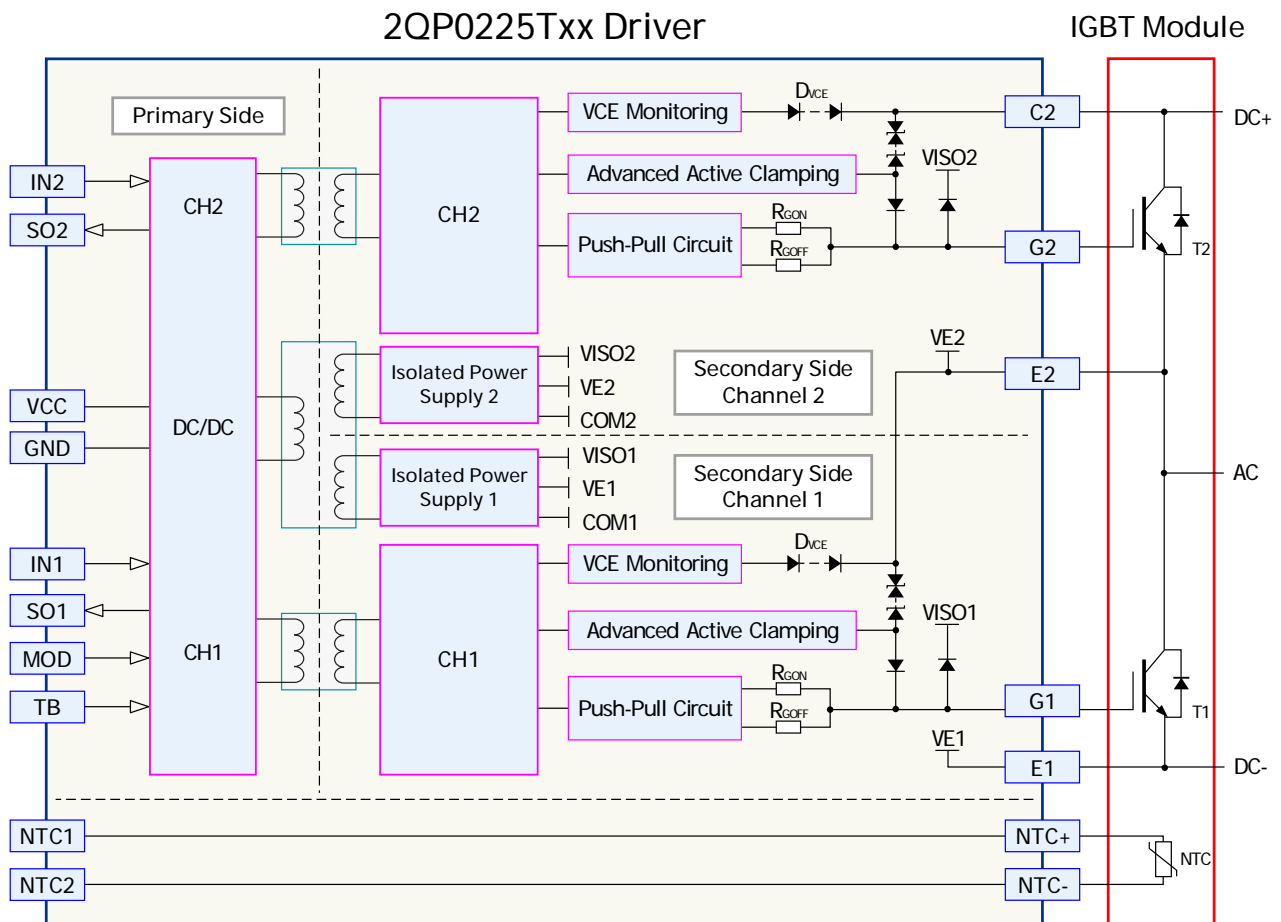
2QP0225Txx Driver

IGBT Module

Primary Side

IN2
SO2
VCC
GND
IN1
SO1
MOD
TB
NTC1
NTC2

CH2
DC/DC
CH1

CH2
CH1

VCE Monitoring
$D_{VCE}$
Advanced Active Clamping
VISO2
$R_{GON}$
$R_{GOFF}$
Push-Pull Circuit

Isolated Power Supply 2
VISO2
VE2
COM2

Secondary Side Channel 2

VE2

Isolated Power Supply 1
VISO1
VE1
COM1

Secondary Side Channel 1

VCE Monitoring
$D_{VCE}$
Advanced Active Clamping
VISO1
$R_{GON}$
$R_{GOFF}$
Push-Pull Circuit

VE1

C2
G2
E2
G1
E1
NTC+
NTC-

DC+
T2
AC
T1
DC-
NTC